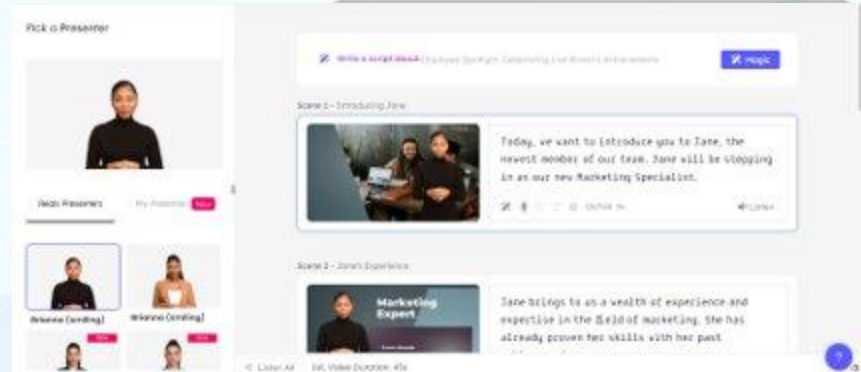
Pick a Presenter

Write a script about Employee Spotlight: Celebrating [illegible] Achievements

Magic

Scene 1 - Introducing Jane

Today, we want to introduce you to Jane, the newest member of our team. Jane will be stepping in as our new Marketing Specialist.

Listen

Scene 2 - Jane's Experience

Marketing Expert

Jane brings to us a wealth of experience and expertise in the field of marketing. She has already proven her skills with her past

Reals Presenters

My Presenter

New

Brianna (smiling)

Brianna (smiling)

New

New

Listen All

Est. Video Duration: 45s

?